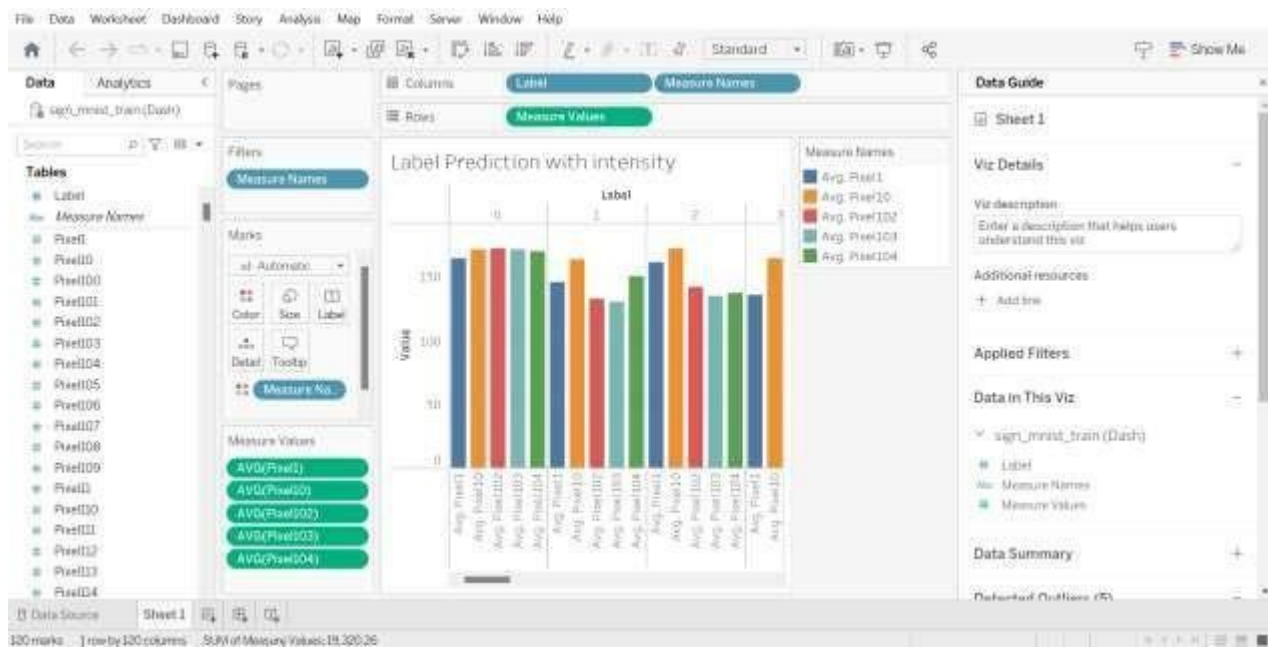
File Data Worksheet Dashboard Story Analysis Map Format Server Window Help

Standard

Show Me

Data Analytics

sign_mnist_train (Dash)

Search

Tables

Label
Measure Names
Pixel1
Pixel10
Pixel100
Pixel101
Pixel102
Pixel103
Pixel104
Pixel105
Pixel106
Pixel107
Pixel108
Pixel109
Pixel11
Pixel110
Pixel111
Pixel112
Pixel113
Pixel114

Pages

Filters

Measure Names

Marks

Automatic

Color Size Label

Detail Tooltip

Measure Na..

Measure Values

AVG(Pixel1)
AVG(Pixel10)
AVG(Pixel102)
AVG(Pixel103)
AVG(Pixel104)

Columns Label Measure Names

Rows Measure Values

Label Prediction with intensity

Label

0 1 2 3

150

100

50

0

Value

Avg. Pixel1
Avg. Pixel10
Avg. Pixel102
Avg. Pixel103
Avg. Pixel104
Avg. Pixel1
Avg. Pixel10
Avg. Pixel102
Avg. Pixel103
Avg. Pixel104
Avg. Pixel1
Avg. Pixel10
Avg. Pixel102
Avg. Pixel103
Avg. Pixel104
Avg. Pixel1
Avg. Pixel10

Measure Names

Avg. Pixel1
Avg. Pixel10
Avg. Pixel102
Avg. Pixel103
Avg. Pixel104

Data Guide

Sheet 1

Viz Details

Viz description

Enter a description that helps users understand this viz

Additional resources

+ Add link

Applied Filters

Data in This Viz

sign_mnist_train (Dash)

Label
Measure Names
Measure Values

Data Summary

Detected Outliers (5)

Data Source Sheet 1

120 marks 1 row by 120 columns SUM of Measure Values: 19,320.26